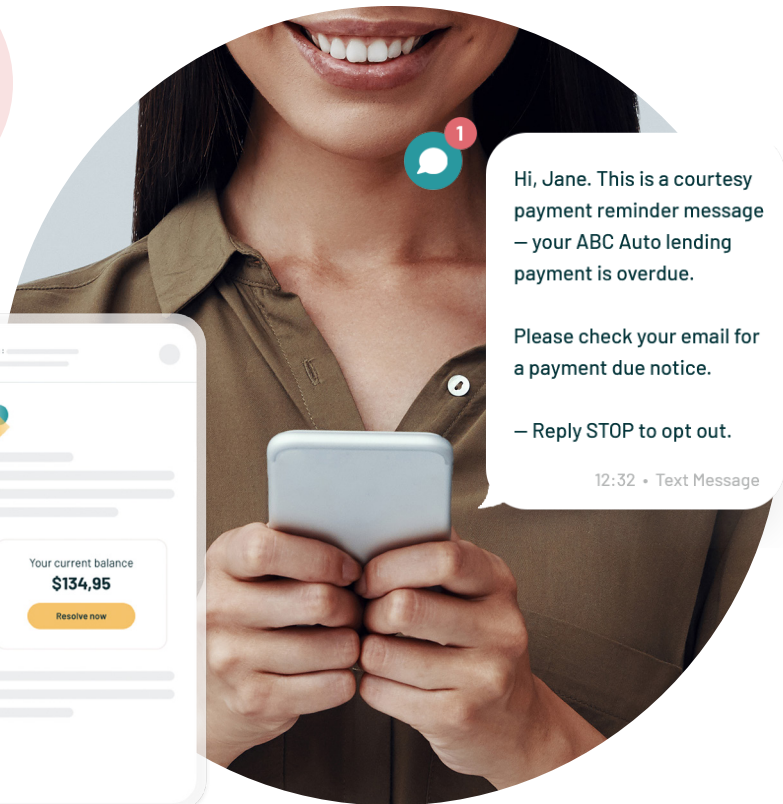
1

Hi, Jane. This is a courtesy payment reminder message — your ABC Auto lending payment is overdue.

Please check your email for a payment due notice.

— Reply STOP to opt out.

12:32 • Text Message

Your current balance
$134,95
Resolve now